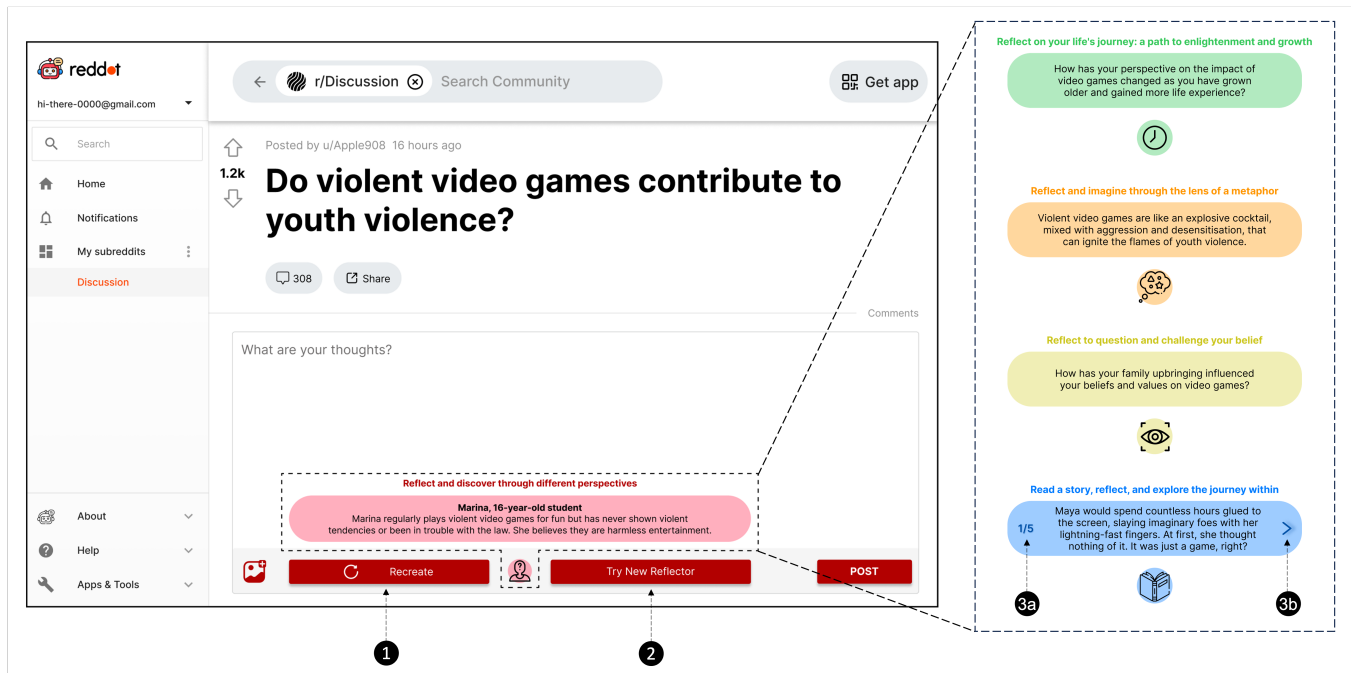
reddot
hi-there-0000@gmail.com

Search

Home
Notifications
My subreddits
Discussion

About
Help
Apps & Tools

r/Discussion Search Community

Get app

1.2k

Posted by u/Apple908 16 hours ago

Do violent video games contribute to youth violence?

308 Share

Comments

What are your thoughts?

Reflect and discover through different perspectives

Marina, 16-year-old student
Marina regularly plays violent video games for fun but has never shown violent tendencies or been in trouble with the law. She believes they are harmless entertainment.

Recreate

Try New Reflector

POST

1

2

Reflect on your life's journey: a path to enlightenment and growth

How has your perspective on the impact of video games changed as you have grown older and gained more life experience?

Reflect and imagine through the lens of a metaphor

Violent video games are like an explosive cocktail, mixed with aggression and desensitisation, that can ignite the flames of youth violence.

Reflect to question and challenge your belief

How has your family upbringing influenced your beliefs and values on video games?

Read a story, reflect, and explore the journey within

1/5

Maya would spend countless hours glued to the screen, slaying imaginary foes with her lightning-fast fingers. At first, she thought nothing of it. It was just a game, right?

3a

3b